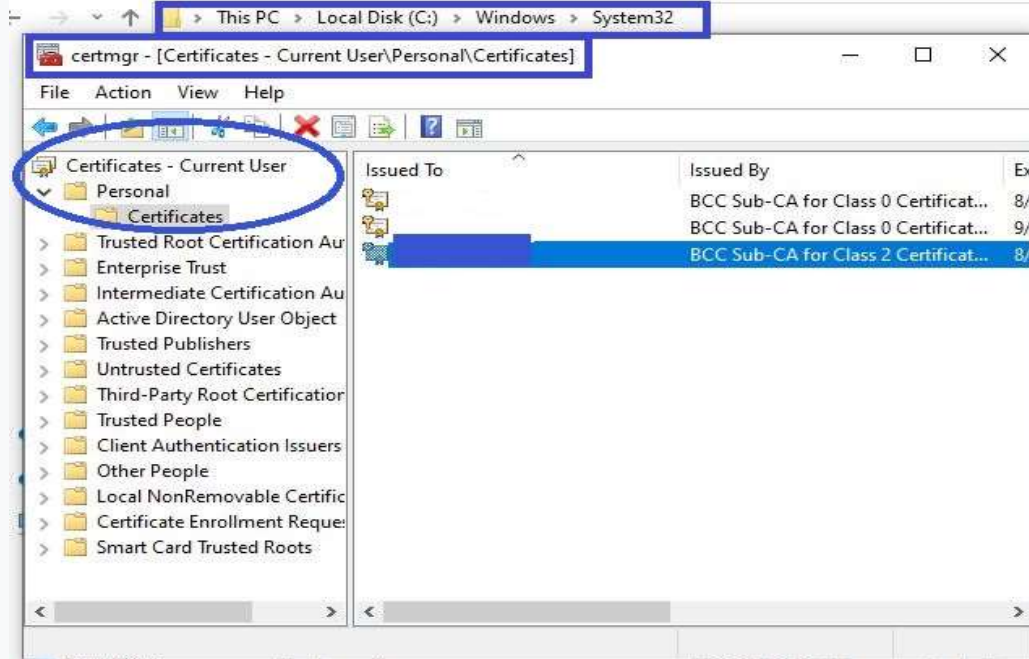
> This PC > Local Disk (C:) > Windows > System32

certmgr - [Certificates - Current User\Personal\Certificates]

File Action View Help

Certificates - Current User
Personal
Certificates
Trusted Root Certification Au
Enterprise Trust
Intermediate Certification Au
Active Directory User Object
Trusted Publishers
Untrusted Certificates
Third-Party Root Certificatior
Trusted People
Client Authentication Issuers
Other People
Local NonRemovable Certific
Certificate Enrollment Reque:
Smart Card Trusted Roots

| Issued To | Issued By | Ex |
|---|---|---|
| | BCC Sub-CA for Class 0 Certificat... | 8/ |
| | BCC Sub-CA for Class 0 Certificat... | 9/ |
| | BCC Sub-CA for Class 2 Certificat... | 8/ |